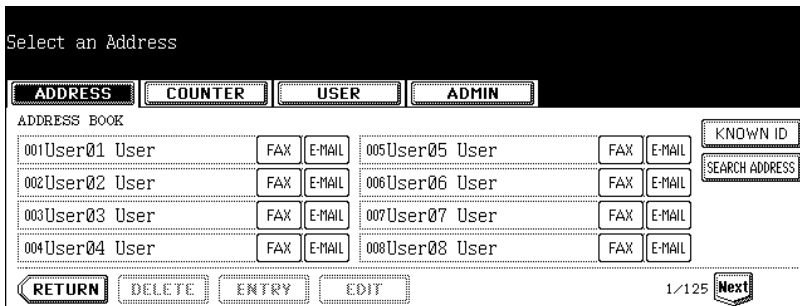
Select an Address

ADDRESS COUNTER USER ADMIN

ADDRESS BOOK

KNOWN ID

SEARCH ADDRESS

001User01 User FAX E-MAIL
002User02 User FAX E-MAIL
003User03 User FAX E-MAIL
004User04 User FAX E-MAIL
005User05 User FAX E-MAIL
006User06 User FAX E-MAIL
007User07 User FAX E-MAIL
008User08 User FAX E-MAIL

RETURN DELETE ENTRY EDIT 1/125 Next